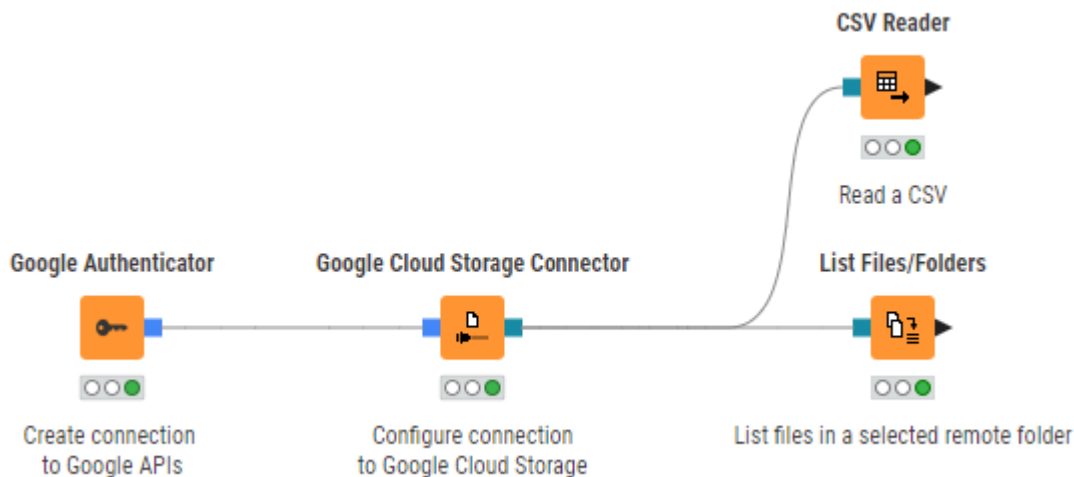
CSV Reader

Read a CSV

Google Authenticator

Create connection to Google APIs

Google Cloud Storage Connector

Configure connection to Google Cloud Storage

List Files/Folders

List files in a selected remote folder